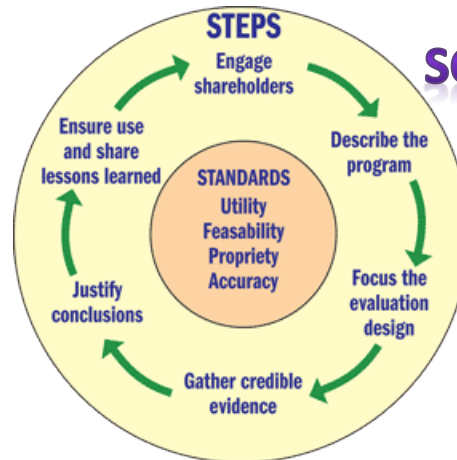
STEPS

Engage shareholders

Describe the program

Focus the evaluation design

Gather credible evidence

Justify conclusions

Ensure use and share lessons learned

STANDARDS
Utility
Feasability
Propriety
Accuracy

S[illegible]